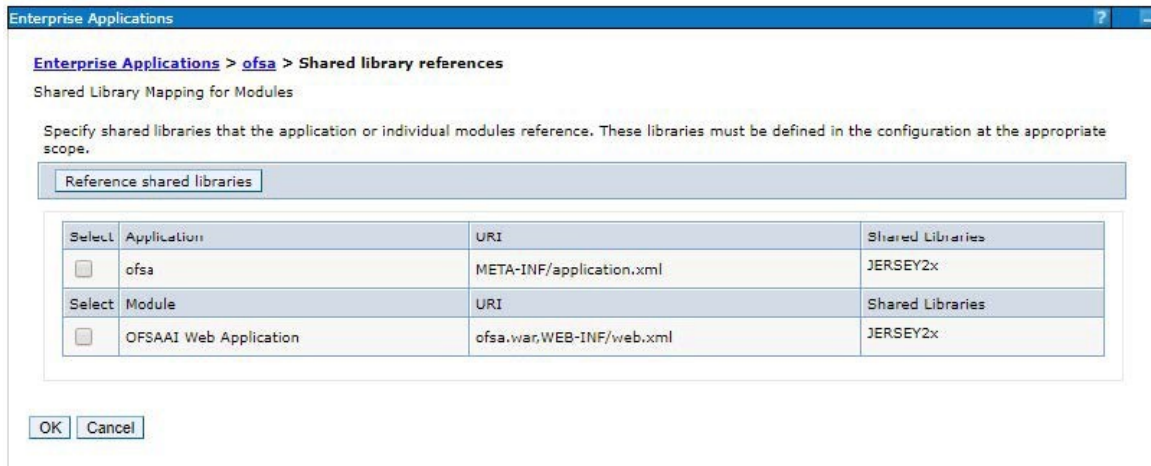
Enterprise Applications

?

Enterprise Applications > ofsa > Shared library references

Shared Library Mapping for Modules

Specify shared libraries that the application or individual modules reference. These libraries must be defined in the configuration at the appropriate scope.

Reference shared libraries

| Select | Application | URI | Shared Libraries |
|---|---|---|---|
| | ofsa | META-INF/application.xml | JERSEY2x |
| Select | Module | URI | Shared Libraries |
| | OFSAAI Web Application | ofsa.war,WEB-INF/web.xml | JERSEY2x |

OK Cancel